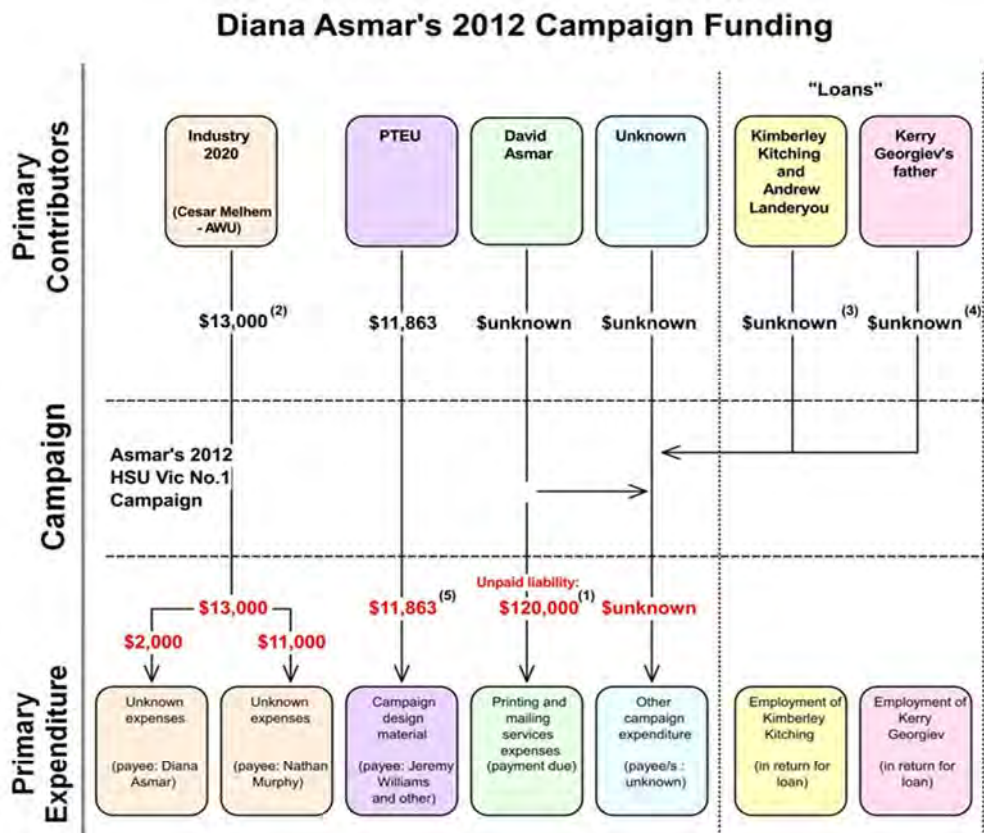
Diana Asmar's 2012 Campaign Funding

"Loans"

Primary Contributors

Industry 2020

(Cesar Melhem - AWU)

PTEU

David Asmar

Unknown

Kimberley Kitching and Andrew Landeryou

Kerry Georgiev's father

$13,000$^{(2)}$

$11,863

$unknown

$unknown

$unknown$^{(3)}$

$unknown$^{(4)}$

Campaign

Asmar's 2012 HSU Vic No.1 Campaign

Unpaid liability:

$13,000

$11,863$^{(5)}$

$120,000$^{(1)}$

$unknown

$2,000

$11,000

Primary Expenditure

Unknown expenses

(payee: Diana Asmar)

Unknown expenses

(payee: Nathan Murphy)

Campaign design material

(payee: Jeremy Williams and other)

Printing and mailing services expenses (payment due)

Other campaign expenditure

(payee/s : unknown)

Employment of Kimberley Kitching

(in return for loan)

Employment of Kerry Georgiev

(in return for loan)